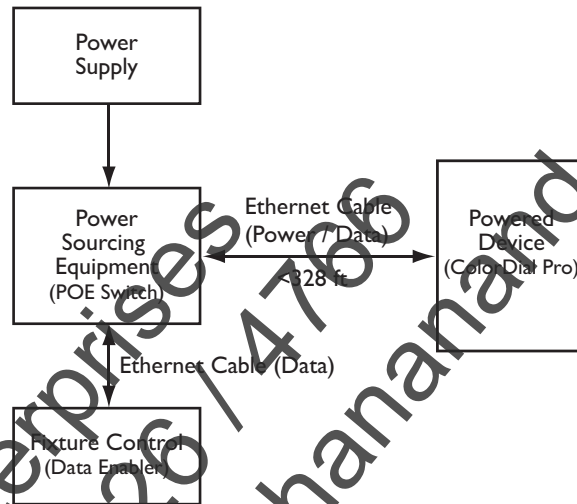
Power Supply

Power Sourcing Equipment (POE Switch)

Ethernet Cable (Power / Data)

<328 ft

Powered Device (ColorDial Pro)

Ethernet Cable (Data)

Fixture Control (Data Enabler)

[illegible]rprises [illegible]26 / 4766 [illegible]hananand